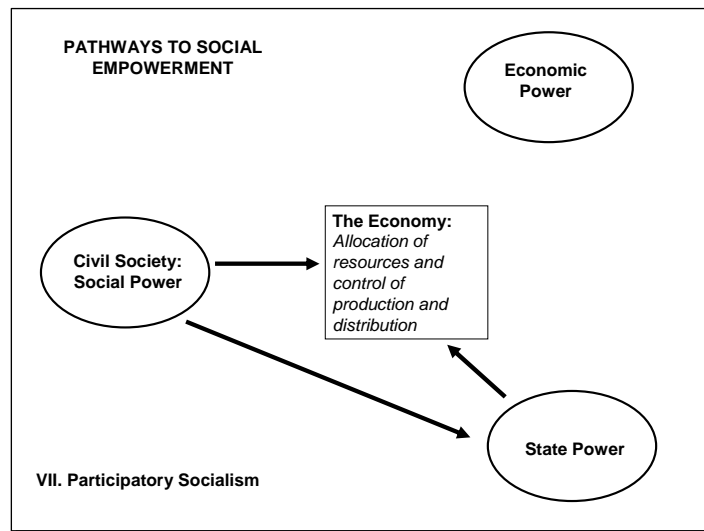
PATHWAYS TO SOCIAL EMPOWERMENT

Economic Power

The Economy: *Allocation of resources and control of production and distribution*

Civil Society: Social Power

State Power

VII. Participatory Socialism